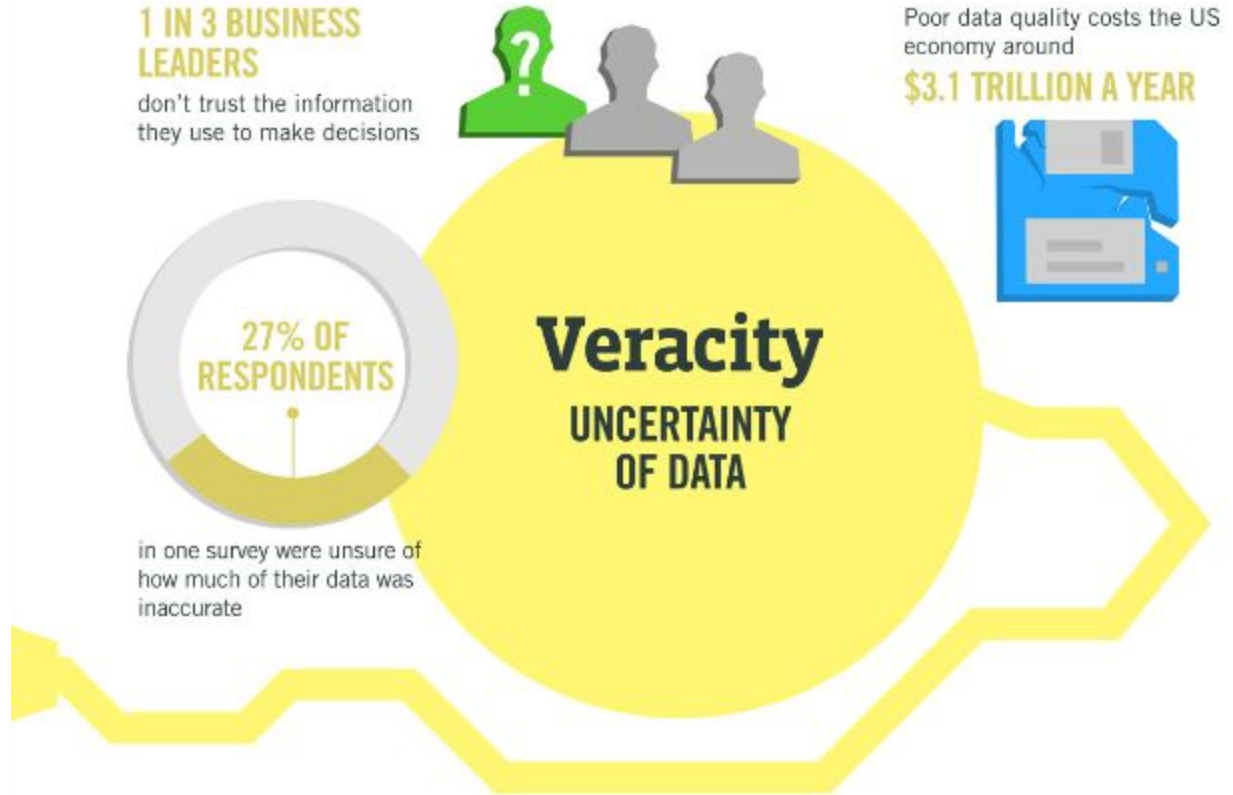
1 IN 3 BUSINESS LEADERS
don't trust the information they use to make decisions

?

Poor data quality costs the US economy around
$3.1 TRILLION A YEAR

27% OF RESPONDENTS

in one survey were unsure of how much of their data was inaccurate

Veracity
UNCERTAINTY OF DATA